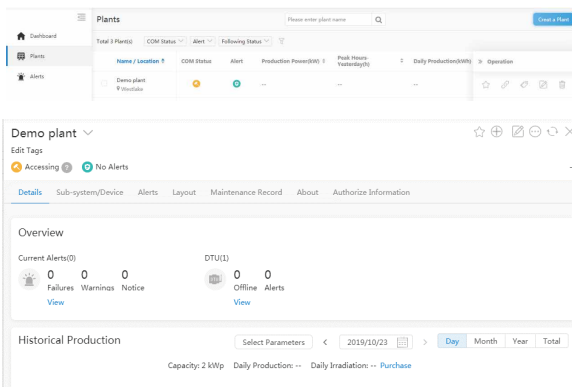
Dashboard
Plants
Alerts

Plants
Please enter plant name
Create a Plant
Total 3 Plant(s) COM Status Alert Following Status

| Name / Location | COM Status | Alert | Production Power(kW) | Peak Hours-Yesterday(h) | Daily Production(kWh) | Operation |
|---|---|---|---|---|---|---|
| Demo plant Westlake | | | -- | -- | | |

Demo plant
Edit Tags
Accessing No Alerts

Details Sub-system/Device Alerts Layout Maintenance Record About Authorize Information

Overview

Current Alerts(0)
0 Failures 0 Warnings 0 Notice
View

DTU(1)
0 Offline 0 Alerts
View

Historical Production
Select Parameters < 2019/10/23 > Day Month Year Total
Capacity: 2 kWp Daily Production: -- Daily Irradiation: -- Purchase